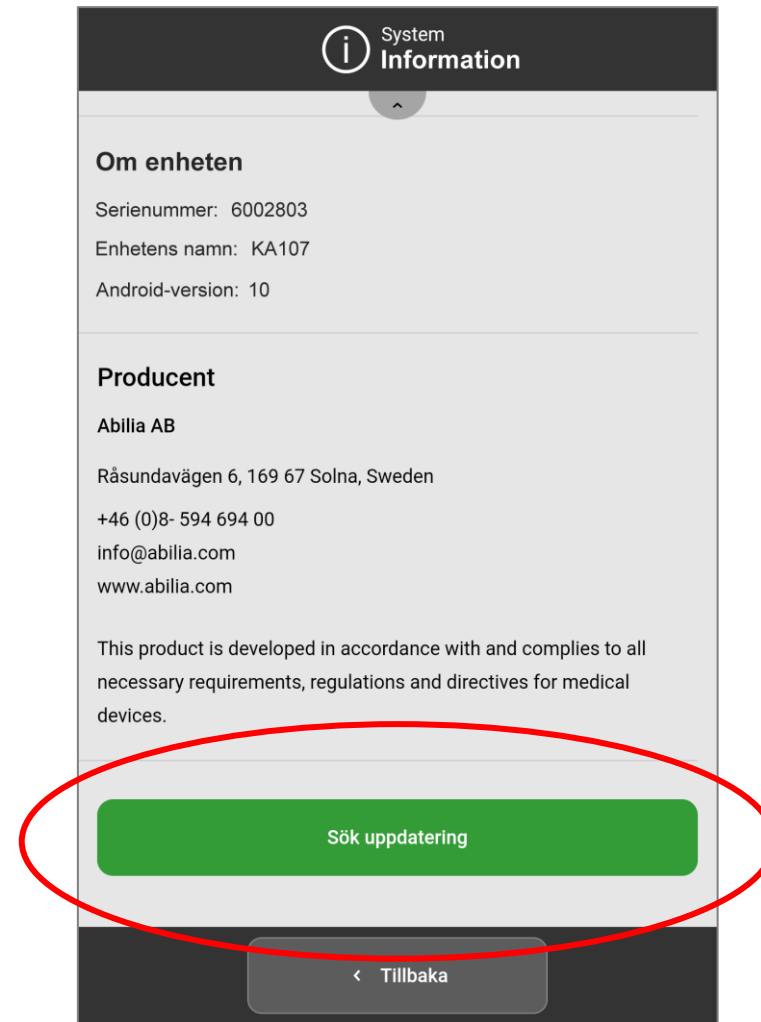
System
Information

Om enheten

Serienummer: 6002803

Enhetens namn: KA107

Android-version: 10

Producent

Abilia AB

Råsundavägen 6, 169 67 Solna, Sweden

+46 (0)8- 594 694 00
info@abilia.com
www.abilia.com

This product is developed in accordance with and complies to all necessary requirements, regulations and directives for medical devices.

Sök uppdatering

‹ Tillbaka